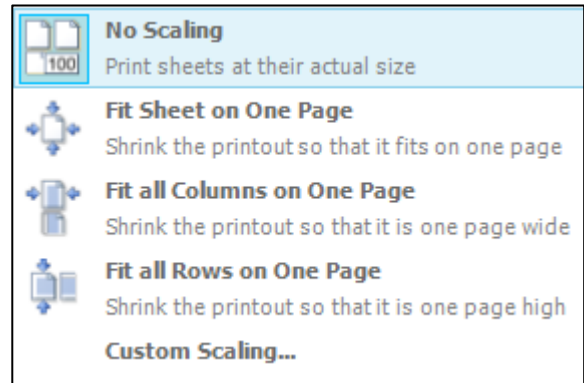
100

No Scaling
Print sheets at their actual size

Fit Sheet on One Page
Shrink the printout so that it fits on one page

Fit all Columns on One Page
Shrink the printout so that it is one page wide

Fit all Rows on One Page
Shrink the printout so that it is one page high

Custom Scaling...